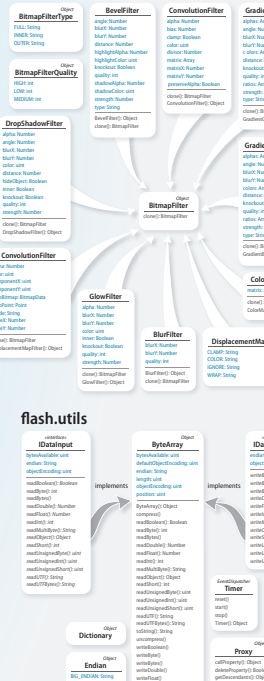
Final
BitmapFilterType
FULL: String
INNER: String
OUTER: String

BitmapFilterQuality
HIGH: int
LOW: int
MEDIUM: int

Object
BevelFilter
angle: Number
blurX: Number
blurY: Number
distance: Number
highlightAlpha: Number
highlightColor: uint
knockout: Boolean
quality: int
shadowAlpha: Number
shadowColor: uint
strength: Number
type: String
BevelFilter(): Object
clone(): BitmapFilter

Object
ConvolutionFilter
alpha: Number
bias: Number
clamp: Boolean
color: uint
divisor: Number
matrix: Array
matrixX: Number
matrixY: Number
preserveAlpha: Boolean
clone(): BitmapFilter
ConvolutionFilter(): Object

Gradi
angle: Nu
blurX: Nu
blurY: Nu
c olors: Ar
distance:
knockout:
quality: in
ratios: Ar
strength:
type: Strin
clone(): B
GradientB

DropShadowFilter
alpha: Number
angle: Number
blurX: Number
blurY: Number
color: uint
distance: Number
hideObject: Boolean
inner: Boolean
knockout: Boolean
quality: int
strength: Number
clone(): BitmapFilter
DropShadowFilter(): Object

Object
BitmapFilter

Gradi
alpha: Ar
angle: Nu
blurX: Nu
blurY: Nu
colors: Ar
distance:
knockout:
quality: in
ratios: Ar
strength:
type: Strin
clone(): B
GradientB

ConvolutionFilter
r: Number
r: uint
ponentX: uint
ponentY: uint
: BitmapData
tPoint: Point
de: String
eX: Number
eY: Number
e(): BitmapFilter
lacementMapFilter(): Object

GlowFilter
alpha: Number
blurX: Number
blurY: Number
color: uint
inner: Boolean
knockout: Boolean
quality: int
strength: Number
clone(): BitmapFilter
GlowFilter(): Object

BlurFilter
blurX: Number
blurY: Number
quality: int
BlurFilter(): Object
clone(): BitmapFilter

DisplacementMa
CLAMP: String
COLOR: String
IGNORE: String
WRAP: String

Colo
matrix:
clone():
ColorMa

flash.utils

«interface»
IDataInput
bytesAvailable: uint
endian: String
objectEncoding: uint
readBoolean(): Boolean
readByte(): int
readBytes(): int
readDouble(): Number
readFloat(): Number
readInt(): int
readMultiByte(): String
readObject(): Object
readShort(): int
readUnsignedByte(): uint
readUnsignedInt(): uint
readUnsignedShort(): uint
readUTF(): String
readUTFBytes(): String

implements

Object
ByteArray
bytesAvailable: uint
defaultObjectEncoding: uint
endian: String
length: uint
objectEncoding: uint
position: uint
ByteArray(): Object
compress()
readBoolean(): Boolean
readByte(): int
readBytes()
readDouble(): Number
readFloat(): Number
readInt(): int
readMultiByte(): String
readObject(): Object
readShort(): int
readUnsignedByte(): uint
readUnsignedInt(): uint
readUnsignedShort(): uint
readUTF(): String
readUTFBytes(): String
toString(): String
uncompress()
writeBoolean()
writeByte()
writeBytes()
writeDouble()
writeFloat()

implements

IDa
endian
objec
writeB
writeB
writeB
writeD
writeF
writeI
writeM
writeO
writeS
writeU
writeU
writeU

EventDispatcher
Timer
reset()
start()
stop()
Timer(): Object

Object
Dictionary

Object
Endian
BIG_ENDIAN: String

Object
Proxy
callProperty(): Object
deleteProperty(): Boole
getDescendants(): Obje